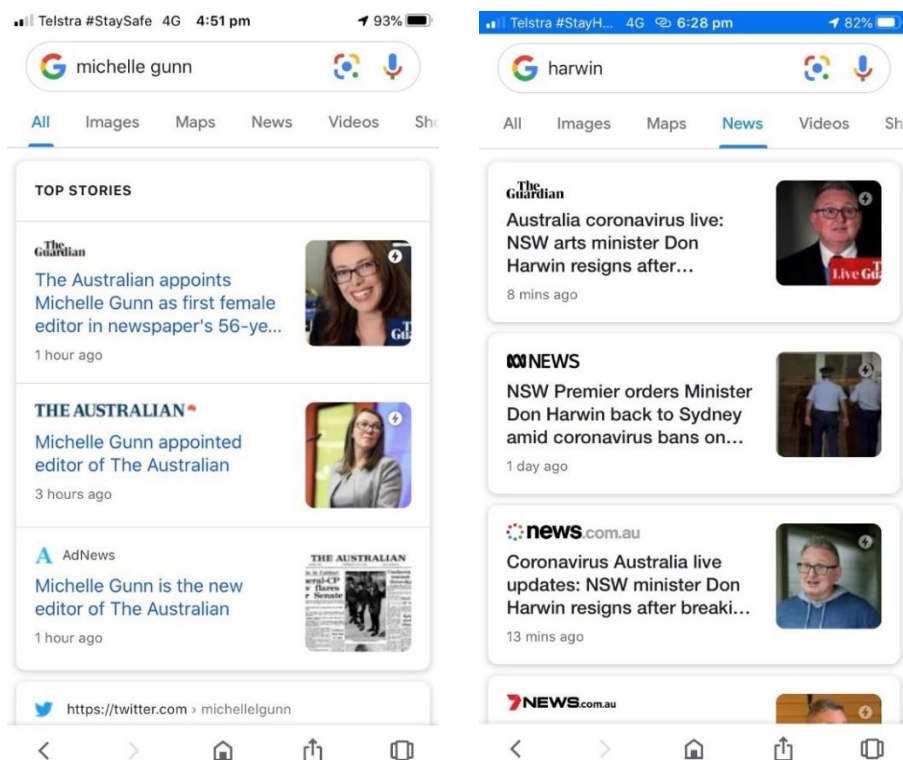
Telstra #StaySafe 4G 4:51 pm 93%

michelle gunn

All Images Maps News Videos Sh

TOP STORIES

The Guardian
The Australian appoints Michelle Gunn as first female editor in newspaper's 56-ye...
1 hour ago

THE AUSTRALIAN
Michelle Gunn appointed editor of The Australian
3 hours ago

AdNews
Michelle Gunn is the new editor of The Australian
1 hour ago

THE AUSTRALIAN

https://twitter.com › michellegunn

Telstra #StayH... 4G 6:28 pm 82%

harwin

All Images Maps News Videos Sh

The Guardian
Australia coronavirus live: NSW arts minister Don Harwin resigns after...
8 mins ago

Live Gu

ABC NEWS
NSW Premier orders Minister Don Harwin back to Sydney amid coronavirus bans on...
1 day ago

news.com.au
Coronavirus Australia live updates: NSW minister Don Harwin resigns after breaki...
13 mins ago

7NEWS.com.au